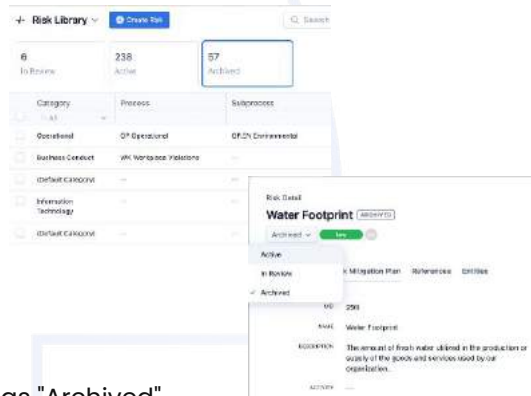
+ Risk Library ⌄ Create Risk Q Search

6
In Review

238
Active

57
Archived

| Category | Process | Subprocess |
|---|---|---|
| All | | |
| Operational | OP Operational | OP.EN Environmental |
| Business Conduct | WK Workplace Violations | — |
| (Default Category) | — | — |
| Information Technology | — | — |
| (Default Category) | — | — |

Risk Detail
Water Footprint ARCHIVED
Archived ⌄ low

Active
In Review
✓ Archived

k Mitigation Plan References Entities

ID 250
NAME Water Footprint
DESCRIPTION The amount of fresh water utilized in the production or supply of the goods and services used by our organization.
ACTIVITY —

ge "Archived"